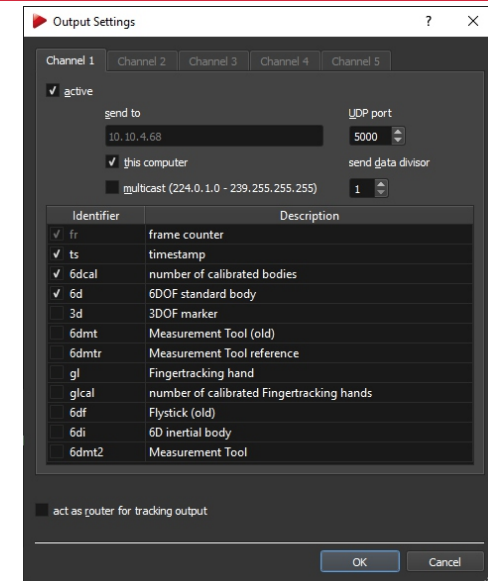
Output Settings ? ×

Channel 1 Channel 2 Channel 3 Channel 4 Channel 5

✓ active

send to

10.10.4.68

UDP port

5000

✓ this computer

send data divisor

multicast (224.0.1.0 - 239.255.255.255)

1

| Identifier | Description |
|---|---|
| ✓ fr | frame counter |
| ✓ ts | timestamp |
| ✓ 6dcal | number of calibrated bodies |
| ✓ 6d | 6DOF standard body |
| 3d | 3DOF marker |
| 6dmt | Measurement Tool (old) |
| 6dmtr | Measurement Tool reference |
| gl | Fingertracking hand |
| glcal | number of calibrated Fingertracking hands |
| 6df | Flystick (old) |
| 6di | 6D inertial body |
| 6dmt2 | Measurement Tool |

act as router for tracking output

OK Cancel